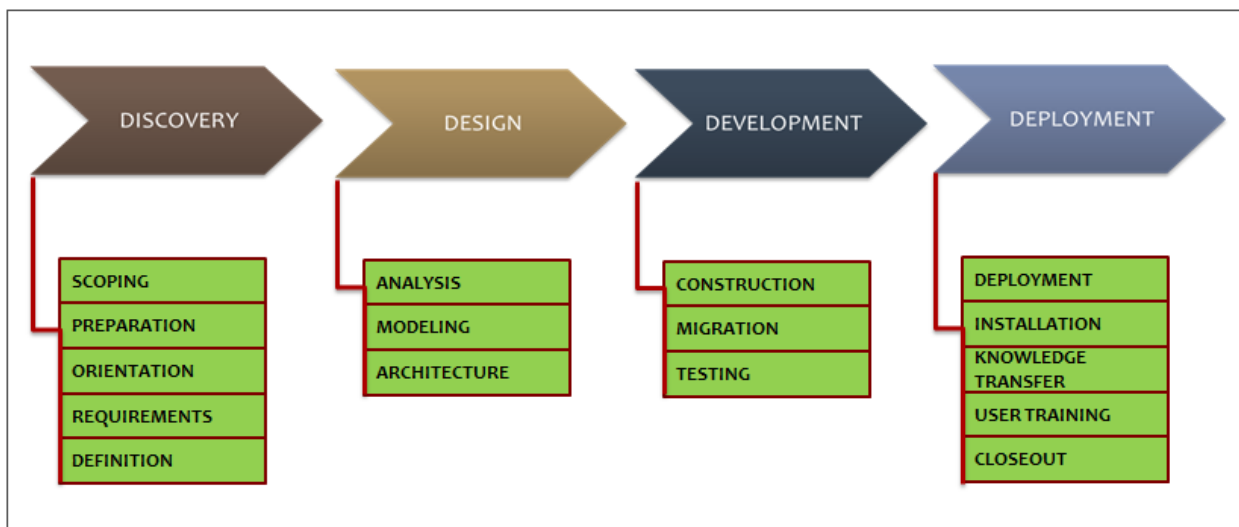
DISCOVERY

SCOPING
PREPARATION
ORIENTATION
REQUIREMENTS
DEFINITION

DESIGN

ANALYSIS
MODELING
ARCHITECTURE

DEVELOPMENT

CONSTRUCTION
MIGRATION
TESTING

DEPLOYMENT

DEPLOYMENT
INSTALLATION
KNOWLEDGE TRANSFER
USER TRAINING
CLOSEOUT